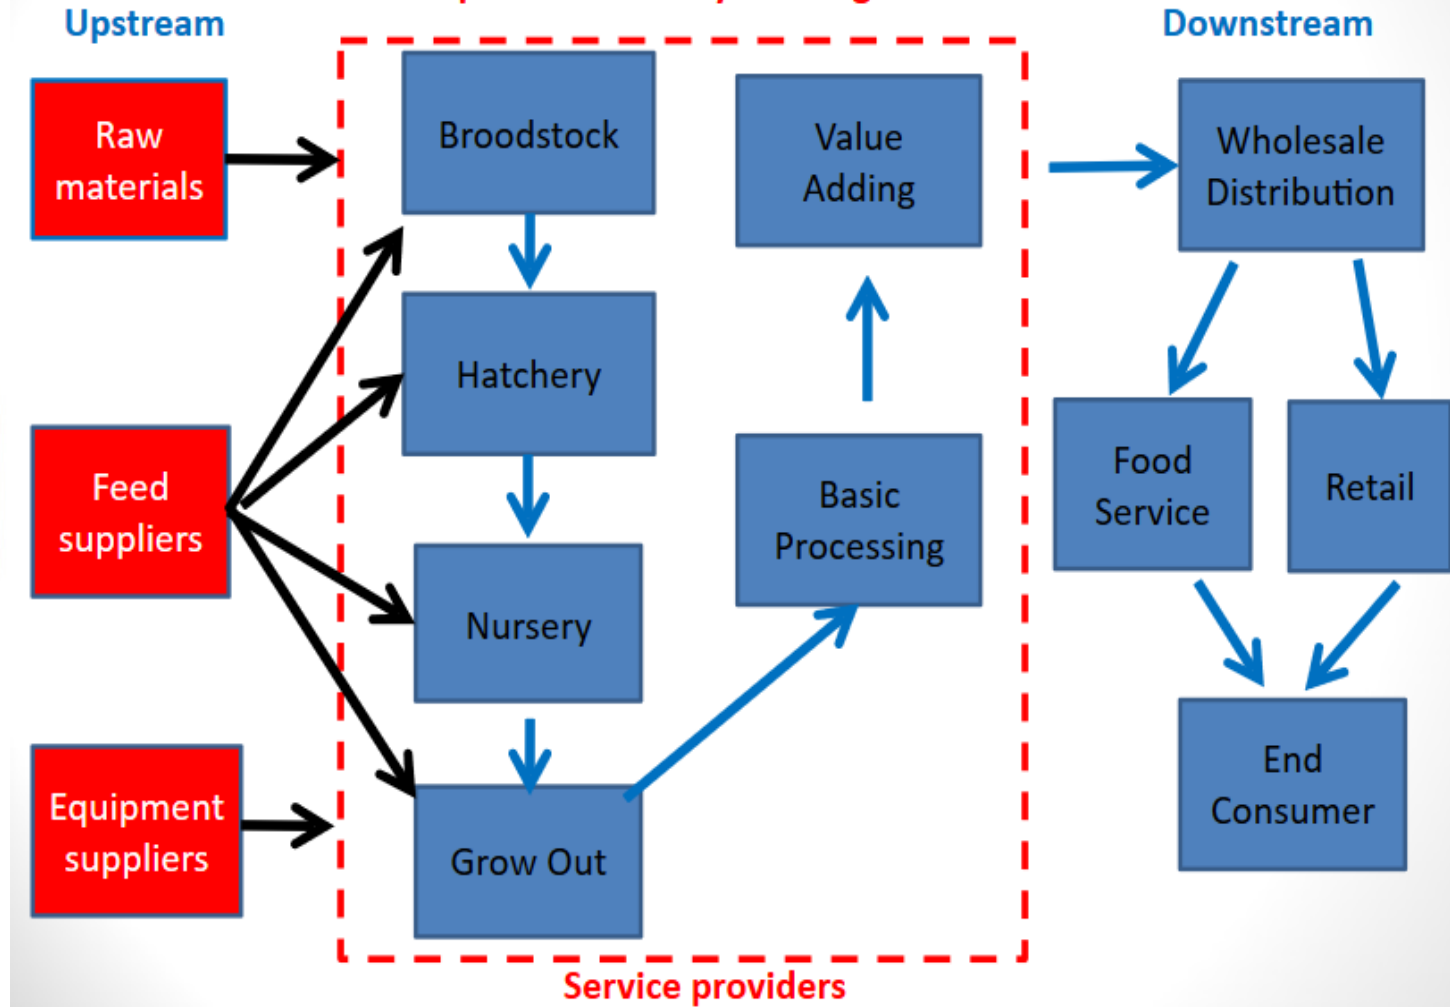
Upstream

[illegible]

Downstream

Raw materials

Feed suppliers

Equipment suppliers

Broodstock

Hatchery

Nursery

Grow Out

Value Adding

Basic Processing

Wholesale Distribution

Food Service

Retail

End Consumer

Service providers